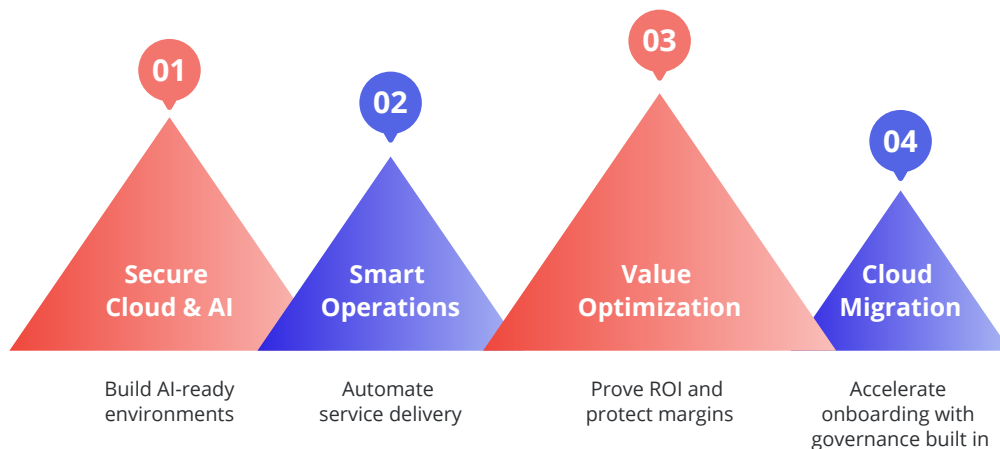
01

Secure Cloud & AI

Build AI-ready environments

02

Smart Operations

Automate service delivery

03

Value Optimization

Prove ROI and protect margins

04

Cloud Migration

Accelerate onboarding with governance built in